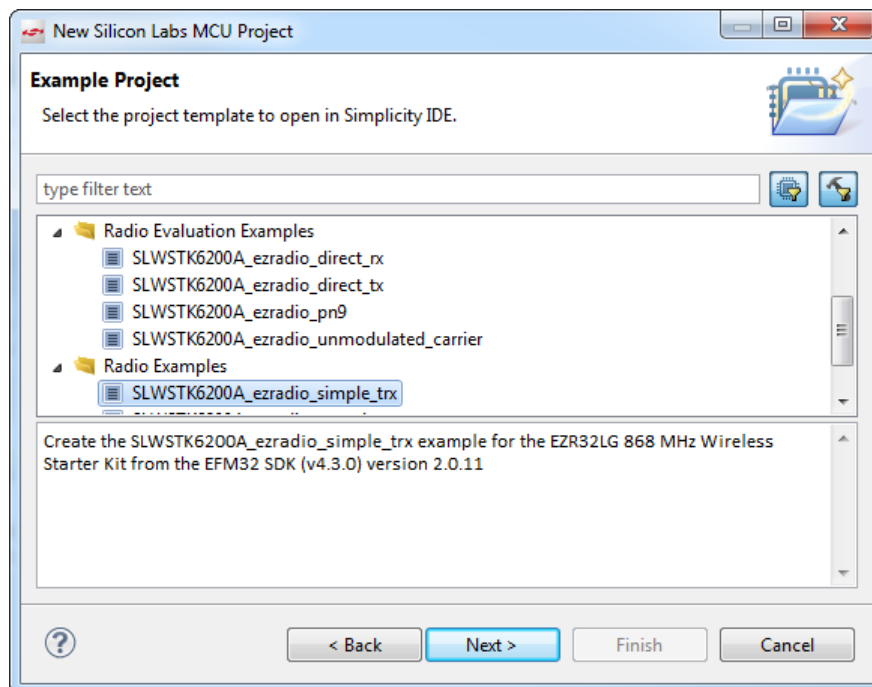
New Silicon Labs MCU Project

Example Project

Select the project template to open in Simplicity IDE.

type filter text

Radio Evaluation Examples
SLWSTK6200A_ezradio_direct_rx
SLWSTK6200A_ezradio_direct_tx
SLWSTK6200A_ezradio_pn9
SLWSTK6200A_ezradio_unmodulated_carrier
Radio Examples
SLWSTK6200A_ezradio_simple_trx
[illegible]

Create the SLWSTK6200A_ezradio_simple_trx example for the EZR32LG 868 MHz Wireless Starter Kit from the EFM32 SDK (v4.3.0) version 2.0.11

< Back
Next >
Finish
Cancel